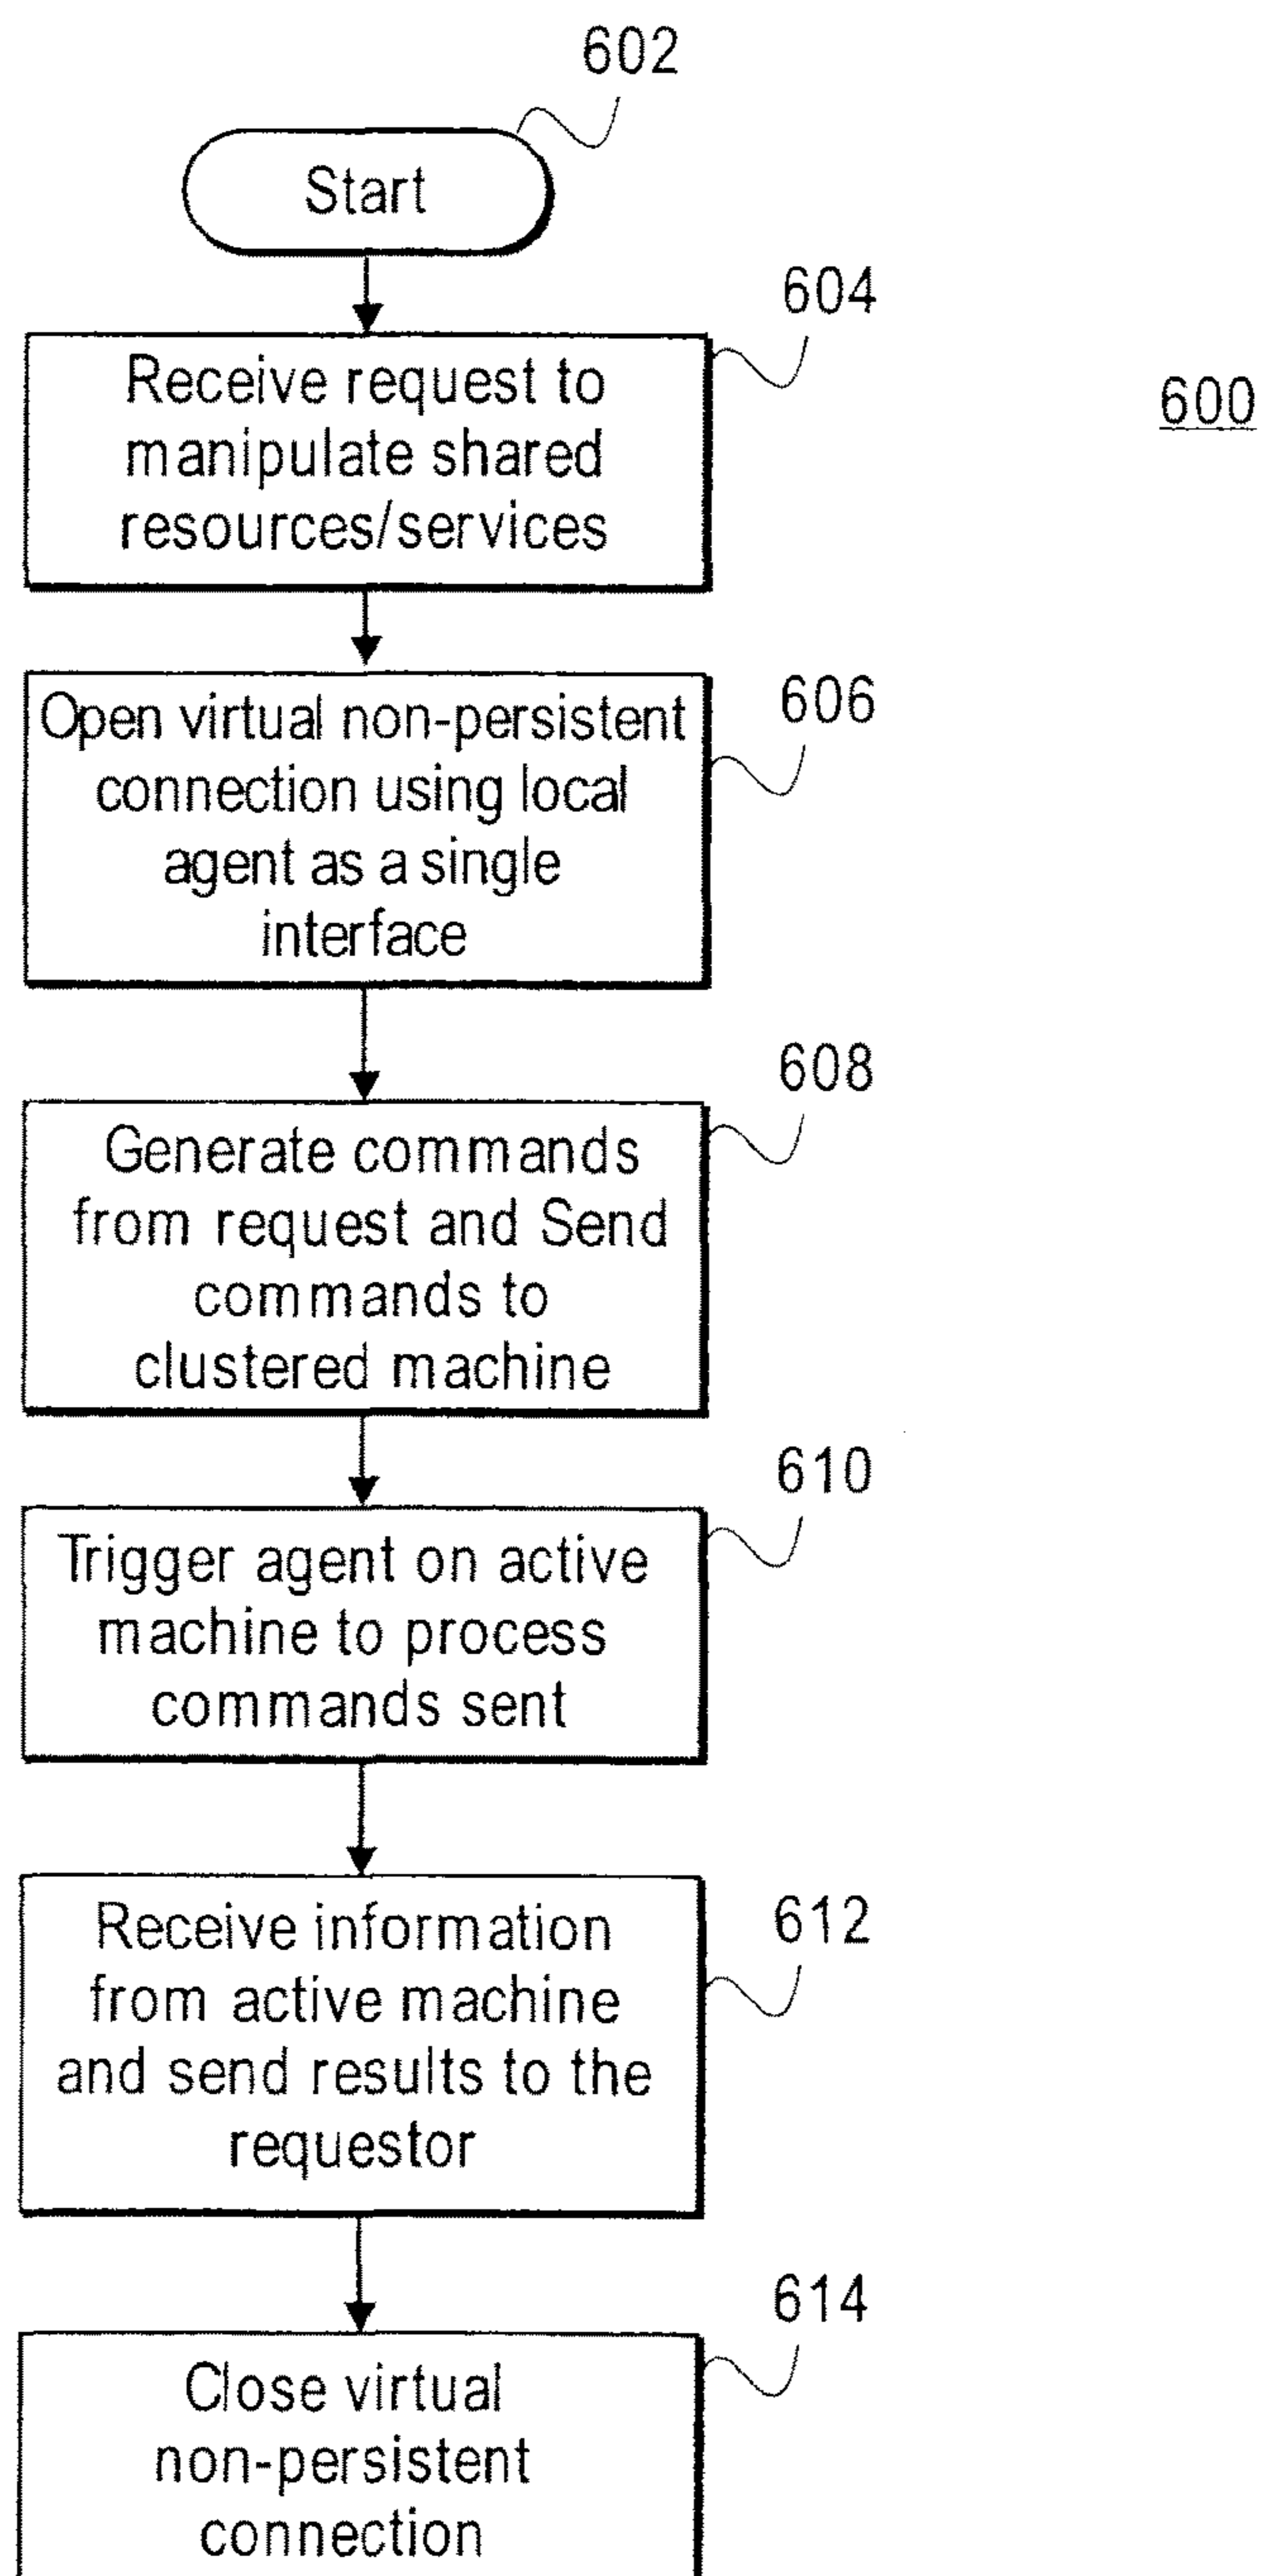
602

Start

604

Receive request to manipulate shared resources/services

600

Open virtual non-persistent connection using local agent as a single interface

606

608

Generate commands from request and Send commands to clustered machine

610

Trigger agent on active machine to process commands sent

612

Receive information from active machine and send results to the requestor

614

Close virtual non-persistent connection